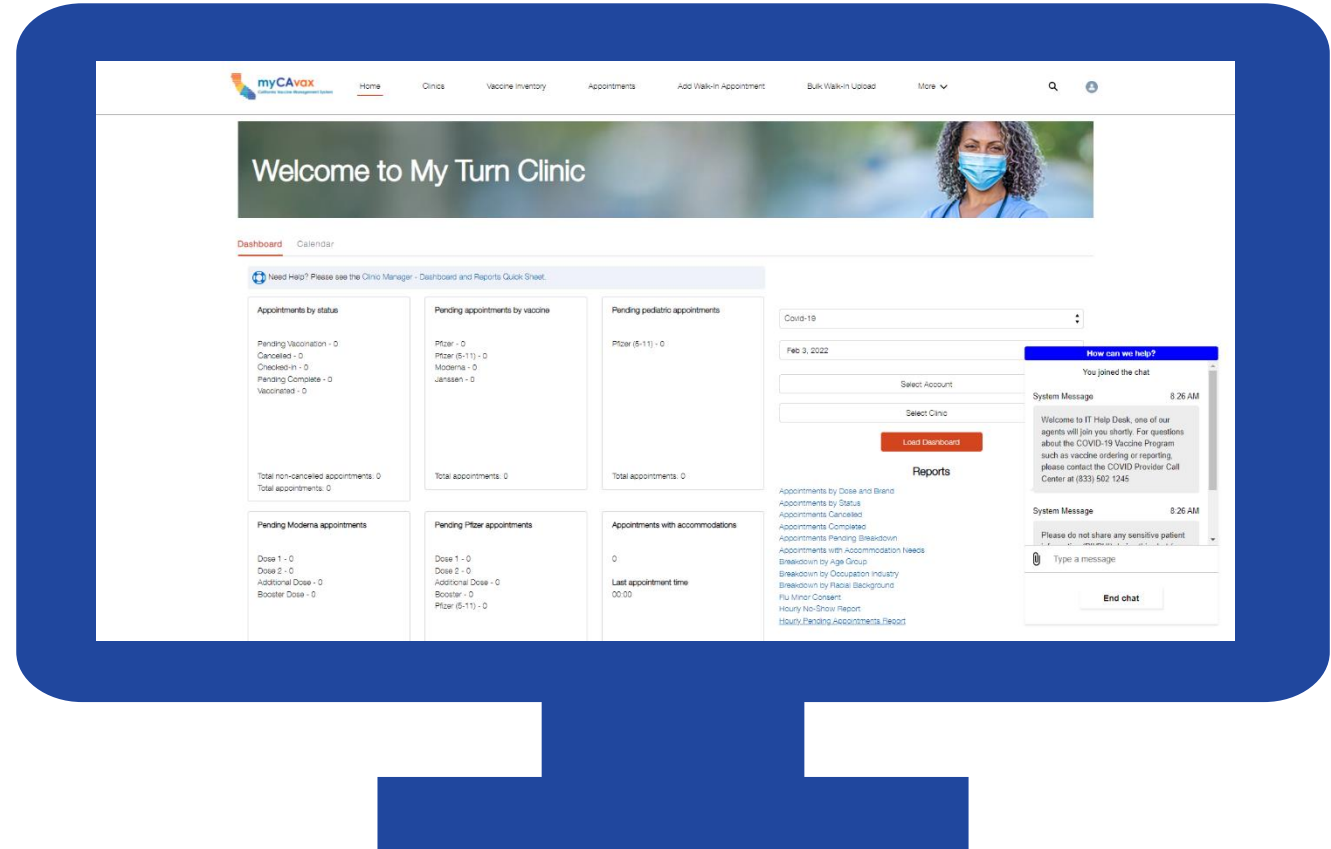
myCAvax
California Vaccine Management System

Home Clinics Vaccine Inventory Appointments Add Walk-in Appointment Bulk Walk-in Upload More

Welcome to My Turn Clinic

Dashboard Calendar

Need Help? Please see the Clinic Manager - Dashboard and Reports Quick Sheet.

Appointments by status

Pending Vaccination - 0
Cancelled - 0
Checked-in - 0
Pending Complete - 0
Vaccinated - 0

Total non-cancelled appointments: 0
Total appointments: 0

Pending appointments by vaccine

Pfizer - 0
Pfizer (5-11) - 0
Moderna - 0
Janssen - 0

Total appointments: 0

Pending pediatric appointments

Pfizer (5-11) - 0

Total appointments: 0

Pending Moderna appointments

Dose 1 - 0
Dose 2 - 0
Additional Dose - 0
Booster Dose - 0

Pending Pfizer appointments

Dose 1 - 0
Dose 2 - 0
Additional Dose - 0
Booster - 0
Pfizer (5-11) - 0

Appointments with accommodations

0

Last appointment time
00:00

Covid-19

Feb 3, 2022

Select Account

Select Clinic

Load Dashboard

Reports

Appointments by Dose and Brand
Appointments by Status
Appointments Canceled
Appointments Completed
Appointments Pending Breakdown
Appointments with Accommodation Needs
Breakdown by Age Group
Breakdown by Occupation Industry
Breakdown by Racial Background
Flu Minor Consent
Houry No-Show Report
Hourly Pending Appointments Report

How can we help?

You joined the chat

System Message 8:26 AM

Welcome to IT Help Desk, one of our agents will join you shortly. For questions about the COVID-19 Vaccine Program such as vaccine ordering or reporting, please contact the COVID Provider Call Center at (833) 502 1245

System Message 8:26 AM

Please do not share any sensitive patient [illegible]

Type a message

End chat